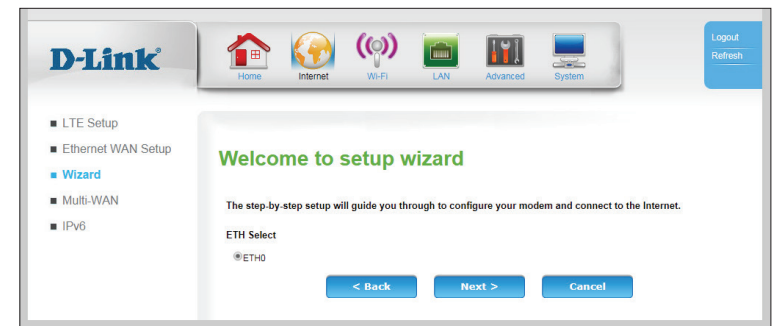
D-Link®

Home
Internet
Wi-Fi
LAN
Advanced
System

Logout
Refresh

LTE Setup
Ethernet WAN Setup
Wizard
Multi-WAN
IPv6

Welcome to setup wizard

The step-by-step setup will guide you through to configure your modem and connect to the Internet.

ETH Select

ETH0

< Back
Next >
Cancel